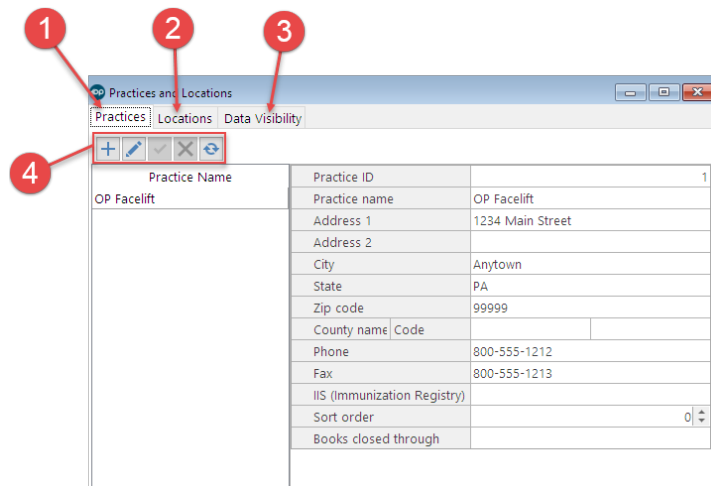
1 2 3

OP Practices and Locations

Practices | Locations | Data Visibility

4

| Practice Name |
|---|
| OP Facelift |

| | |
|---|---|
| Practice ID | 1 |
| Practice name | OP Facelift |
| Address 1 | 1234 Main Street |
| Address 2 | |
| City | Anytown |
| State | PA |
| Zip code | 99999 |
| County name / Code | |
| Phone | 800-555-1212 |
| Fax | 800-555-1213 |
| IIS (Immunization Registry) | |
| Sort order | 0 |
| Books closed through | |